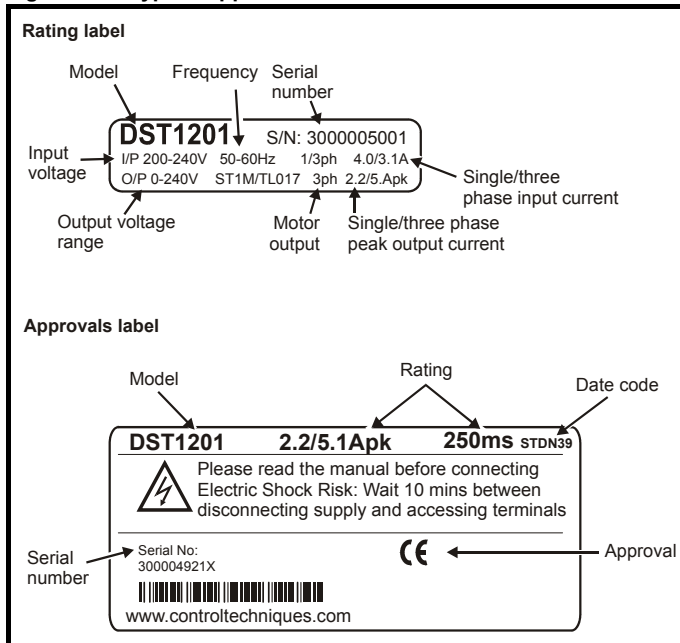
Rating label

Model

Frequency

Serial number

DST1201 S/N: 3000005001

Input voltage

I/P 200-240V 50-60Hz 1/3ph 4.0/3.1A

O/P 0-240V ST1M/TL017 3ph 2.2/5.Apk

Single/three phase input current

Output voltage range

Motor output

Single/three phase peak output current

Approvals label

Model

Rating

Date code

DST1201 2.2/5.1Apk 250ms STDN39

Please read the manual before connecting Electric Shock Risk: Wait 10 mins between disconnecting supply and accessing terminals

Serial number

Serial No: 300004921X

CE

Approval

www.controltechniques.com